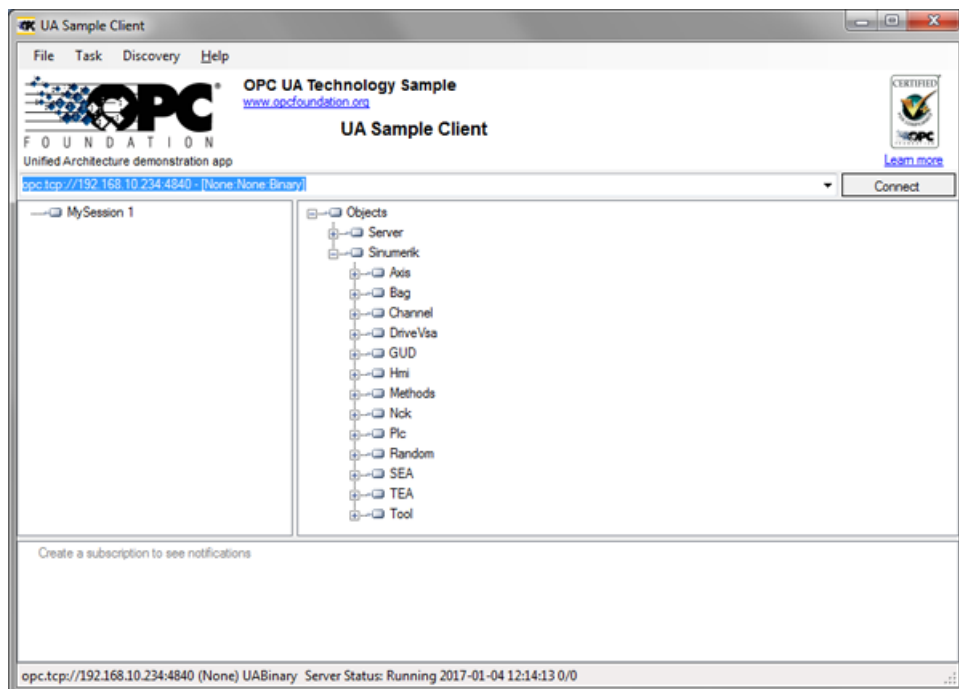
UA Sample Client

File Task Discovery Help

OPC
FOUNDATION
Unified Architecture demonstration app

OPC UA Technology Sample
www.opcfoundation.org

UA Sample Client

CERTIFIED
OPC
Learn more

opc.tcp://192.168.10.234:4840 - [None:None:Binary]

Connect

MySession 1

Objects
Server
Sinumerik
Axis
Bag
Channel
DriveVsa
GUD
Hmi
Methods
Nck
Plc
Random
SEA
TEA
Tool

Create a subscription to see notifications

opc.tcp://192.168.10.234:4840 (None) UABinary Server Status: Running 2017-01-04 12:14:13 0/0